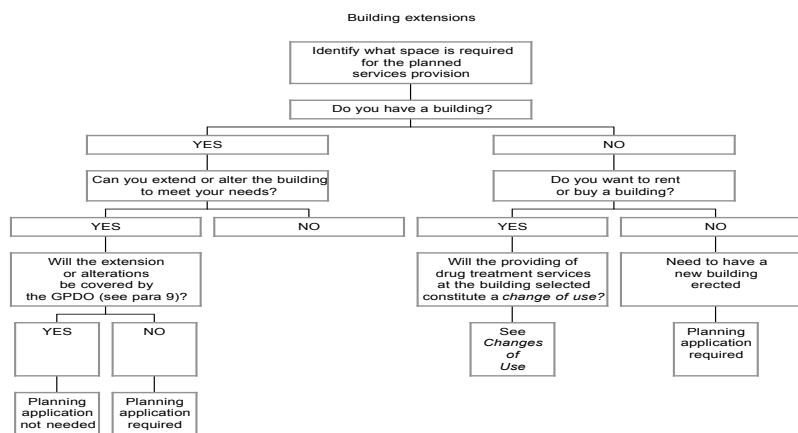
Building extensions

Identify what space is required for the planned services provision

Do you have a building?

YES

NO

Can you extend or alter the building to meet your needs?

Do you want to rent or buy a building?

YES

NO

YES

NO

Will the extension or alterations be covered by the GPDO (see para 9)?

Will the providing of drug treatment services at the building selected constitute a *change of use*?

Need to have a new building erected

YES

NO

See *Changes of Use*

Planning application required

Planning application not needed

Planning application required